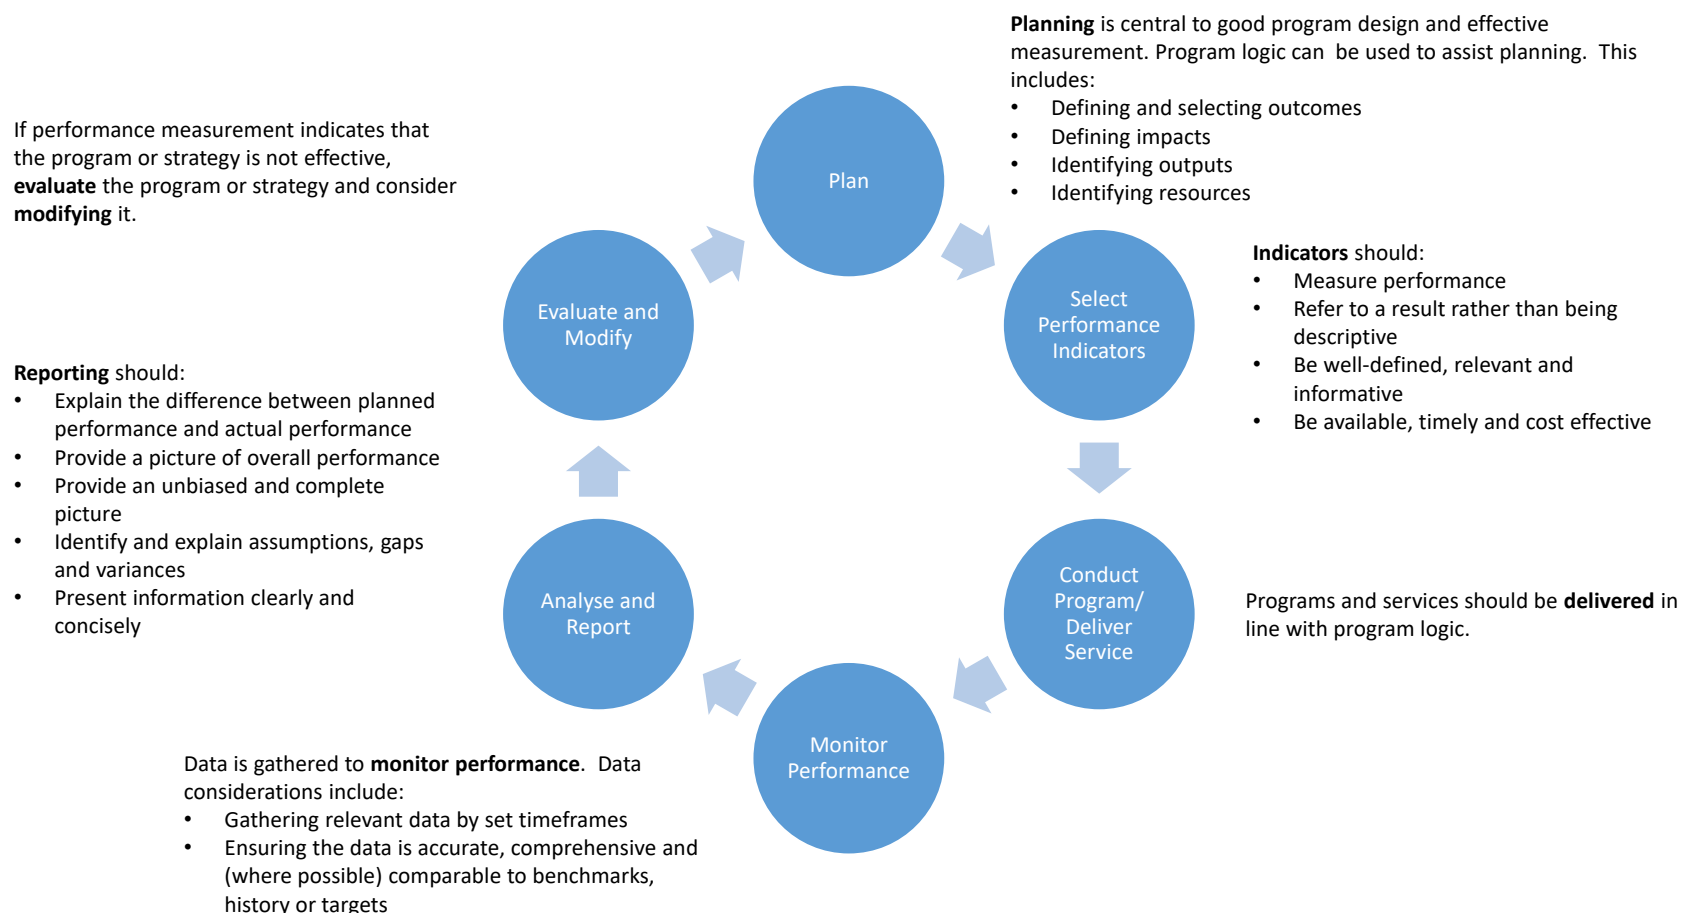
Planning is central to good program design and effective measurement. Program logic can be used to assist planning. This includes:
- Defining and selecting outcomes
- Defining impacts
- Identifying outputs
- Identifying resources

If performance measurement indicates that the program or strategy is not effective, evaluate the program or strategy and consider modifying it.

Plan

Evaluate and Modify

Select Performance Indicators

Indicators should:
- Measure performance
- Refer to a result rather than being descriptive
- Be well-defined, relevant and informative
- Be available, timely and cost effective

Reporting should:
- Explain the difference between planned performance and actual performance
- Provide a picture of overall performance
- Provide an unbiased and complete picture
- Identify and explain assumptions, gaps and variances
- Present information clearly and concisely

Analyse and Report

Conduct Program/ Deliver Service

Programs and services should be delivered in line with program logic.

Monitor Performance

Data is gathered to monitor performance. Data considerations include:
- Gathering relevant data by set timeframes
- Ensuring the data is accurate, comprehensive and (where possible) comparable to benchmarks, history or targets